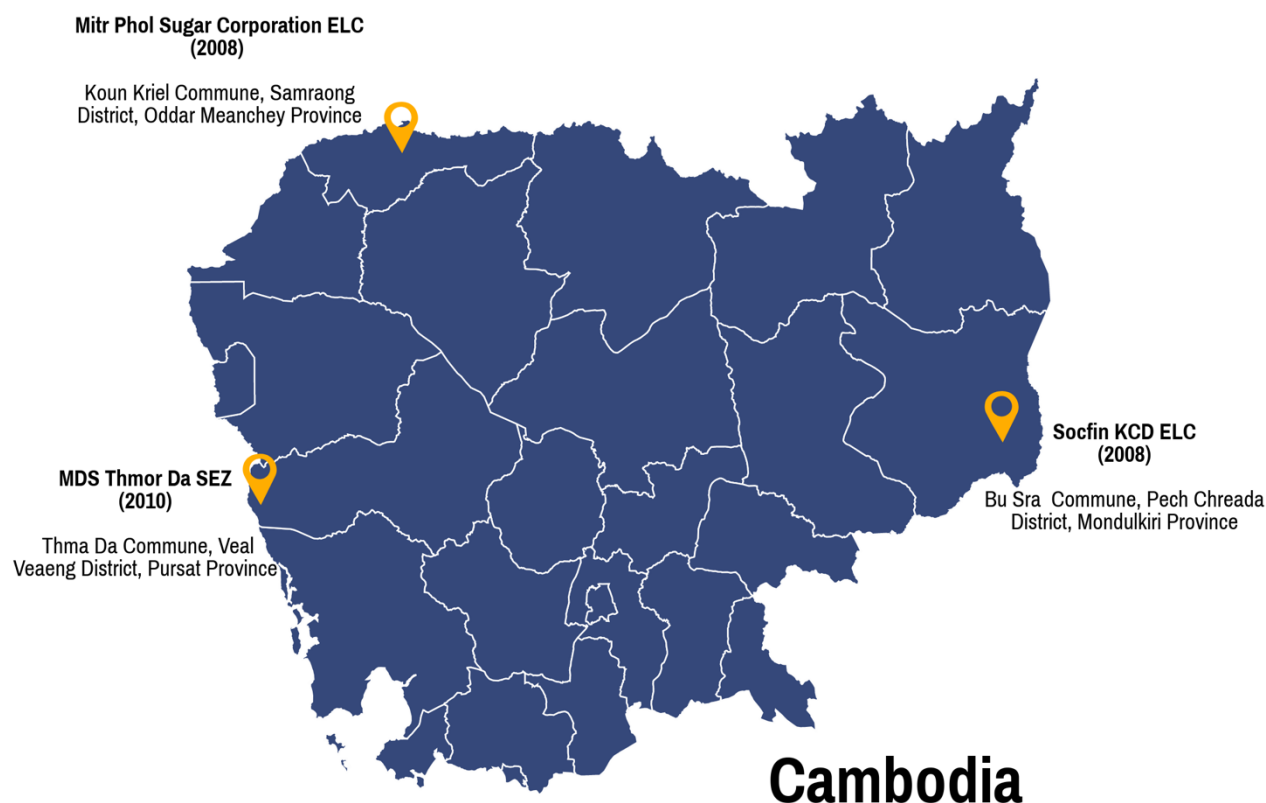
Mitr Phol Sugar Corporation ELC
(2008)

Koun Kriel Commune, Samraong District, Oddar Meanchey Province

Socfin KCD ELC
(2008)

Bu Sra Commune, Pech Chreada District, Mondulkiri Province

MDS Thmor Da SEZ
(2010)

Thma Da Commune, Veal Veaeng District, Pursat Province

Cambodia